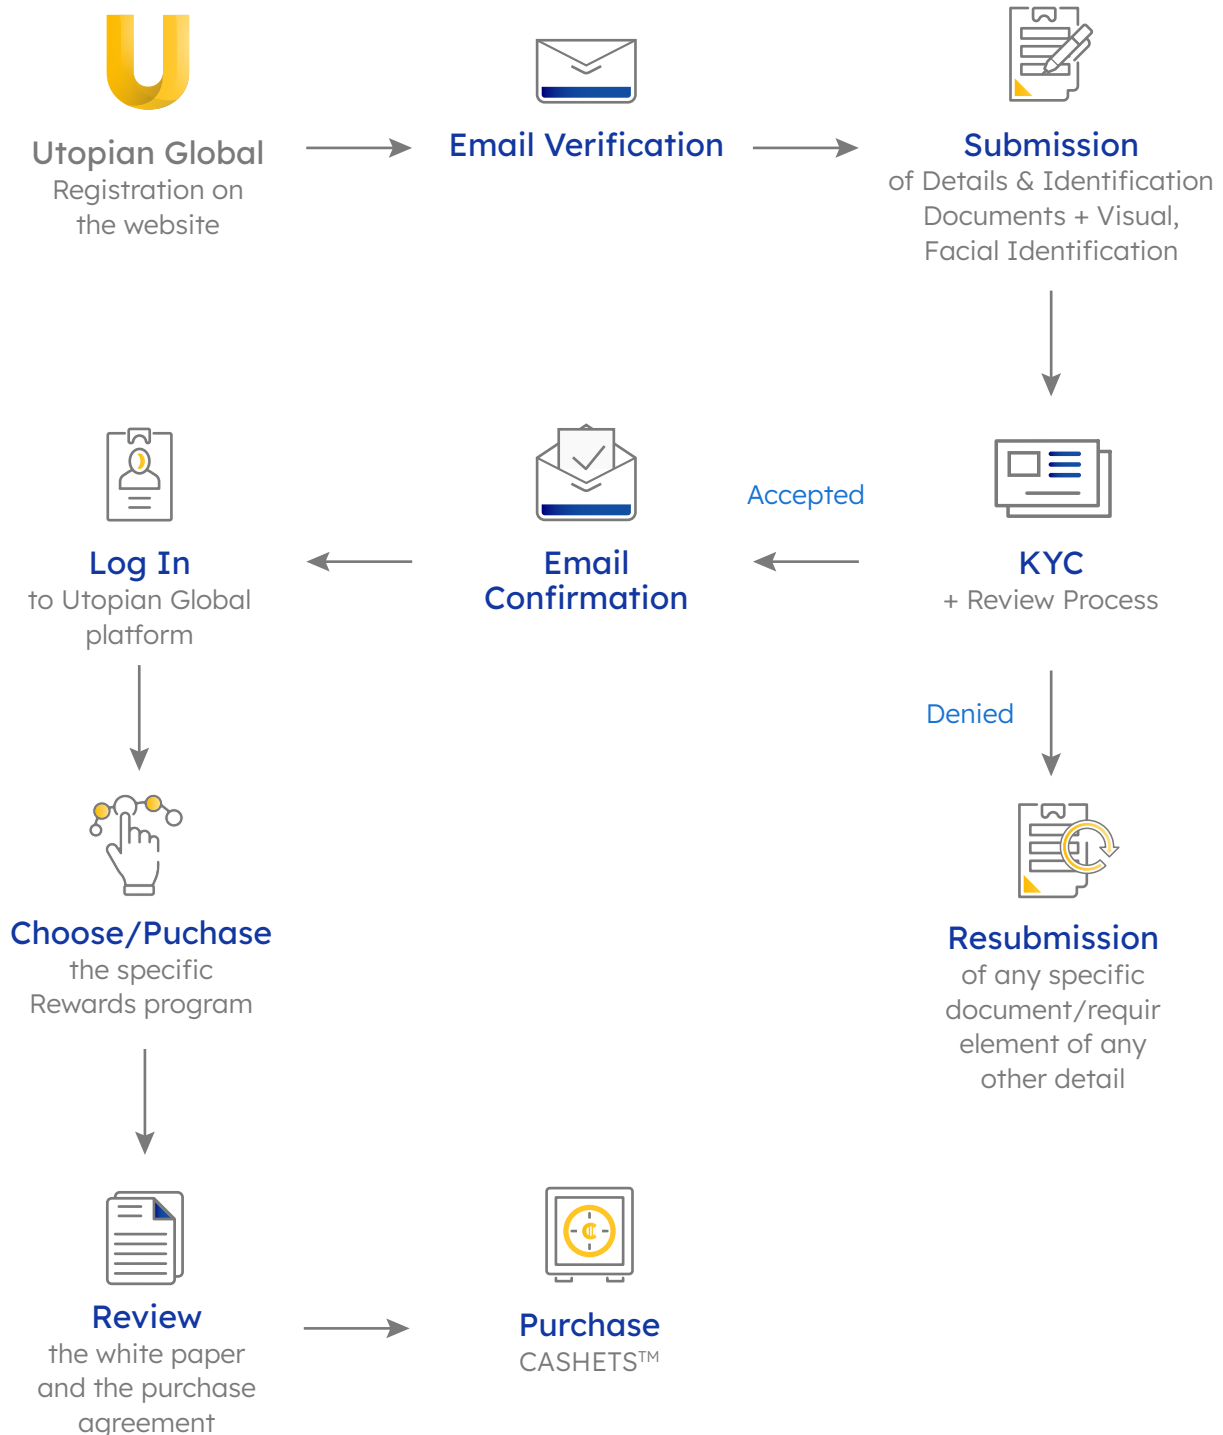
Utopian Global
Registration on the website

Email Verification

Submission
of Details & Identification Documents + Visual, Facial Identification

Accepted

KYC
+ Review Process

Email Confirmation

Log In
to Utopian Global platform

Denied

Resubmission
of any specific document/requir element of any other detail

Choose/Puchase
the specific Rewards program

Review
the white paper and the purchase agreement

Purchase
CASHETS™